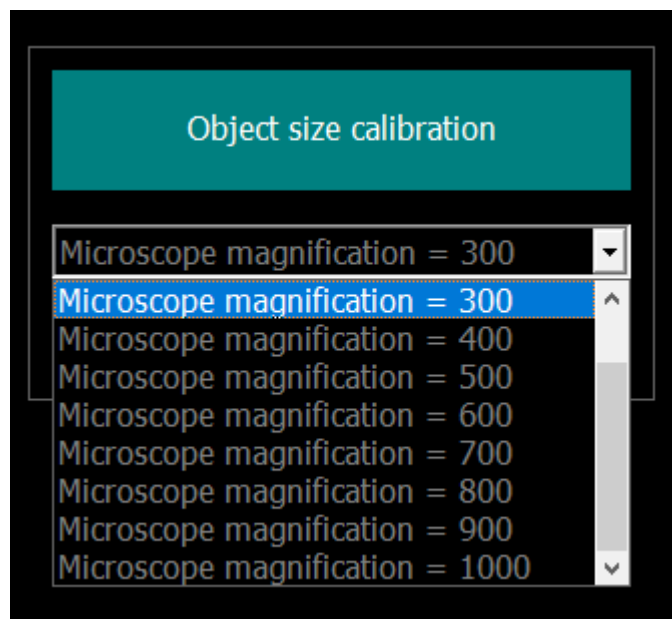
Object size calibration

Microscope magnification = 300

Microscope magnification = 300
Microscope magnification = 400
Microscope magnification = 500
Microscope magnification = 600
Microscope magnification = 700
Microscope magnification = 800
Microscope magnification = 900
Microscope magnification = 1000